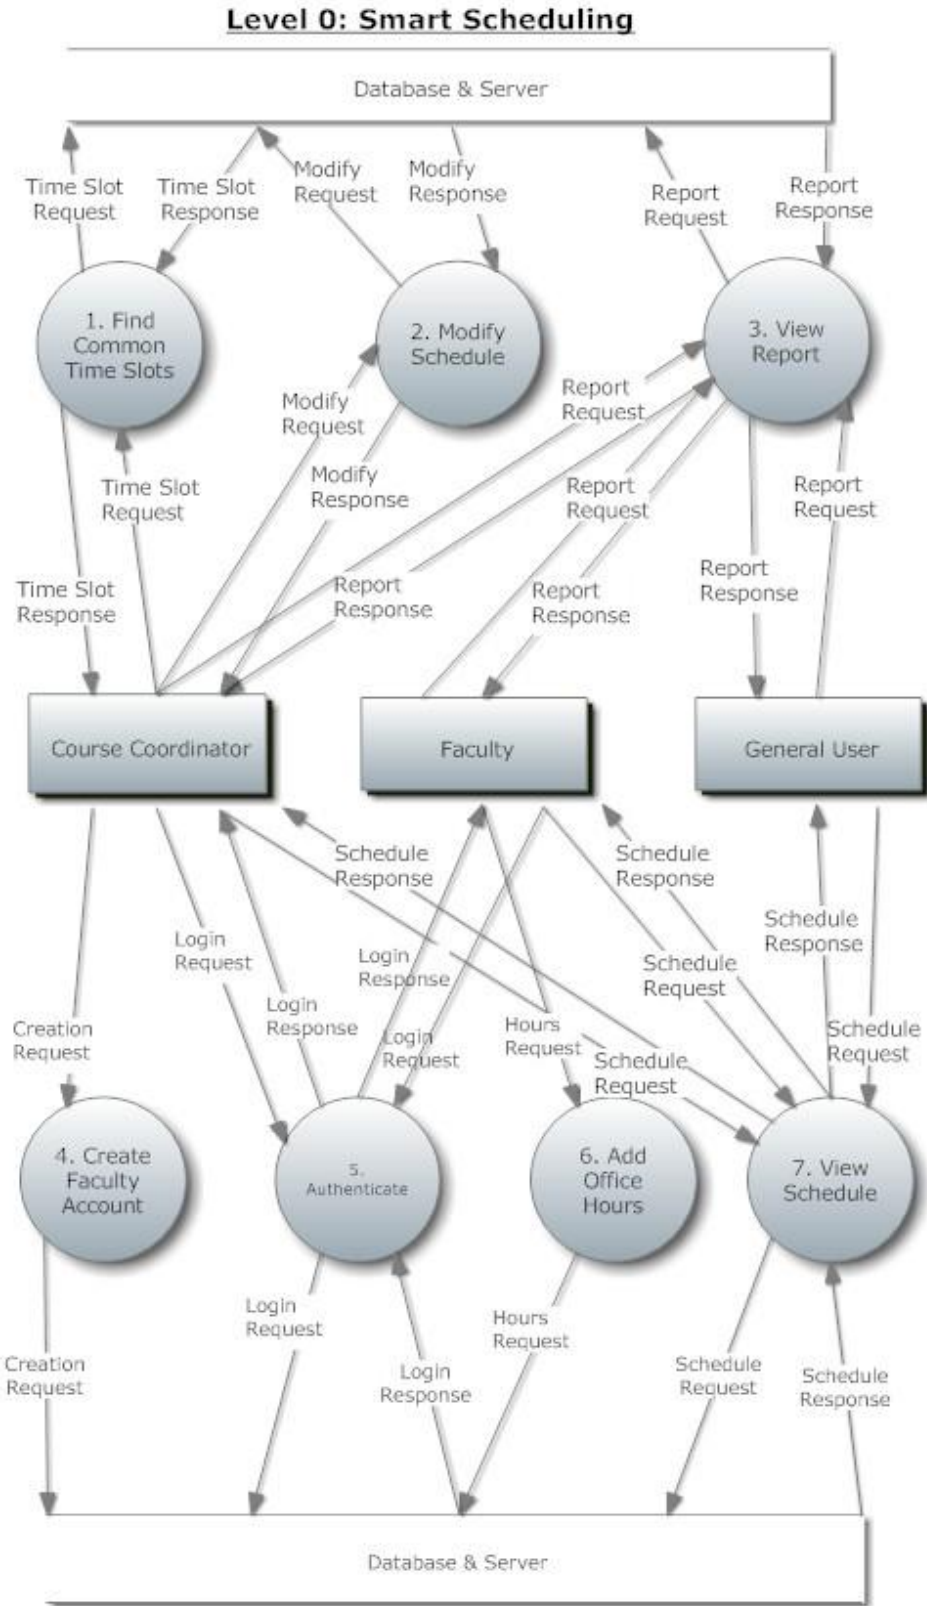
Level 0: Smart Scheduling

Database & Server

Time Slot Request
Time Slot Response
Modify Request
Modify Response
Report Request
Report Response

1. Find Common Time Slots
2. Modify Schedule
3. View Report

Modify Request
Modify Response
Report Request
Report Request
Report Request
Time Slot Request
Time Slot Response
Report Response
Report Response
Report Response

Course Coordinator
Faculty
General User

Schedule Response
Schedule Response
Schedule Response
Login Request
Login Response
Schedule Request
Login Response
Login Request
Hours Request
Schedule Request
Schedule Request
Creation Request

4. Create Faculty Account
5. Authenticate
6. Add Office Hours
7. View Schedule

Creation Request
Login Request
Login Response
Hours Request
Schedule Request
Schedule Response

Database & Server